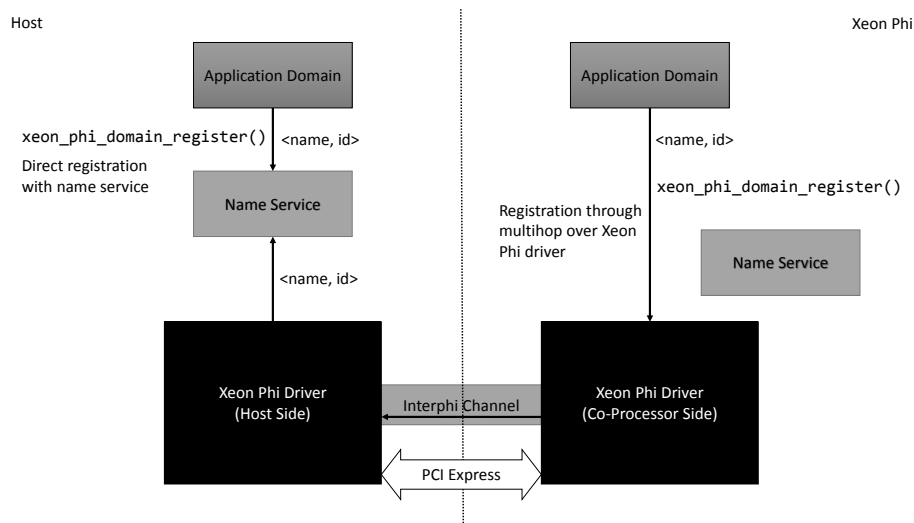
Host

Xeon Phi

Application Domain

Application Domain

xeon_phi_domain_register()

<name, id>

Direct registration with name service

<name, id>

xeon_phi_domain_register()

Name Service

Registration through multihop over Xeon Phi driver

Name Service

<name, id>

Xeon Phi Driver (Host Side)

Interphi Channel

Xeon Phi Driver (Co-Processor Side)

PCI Express